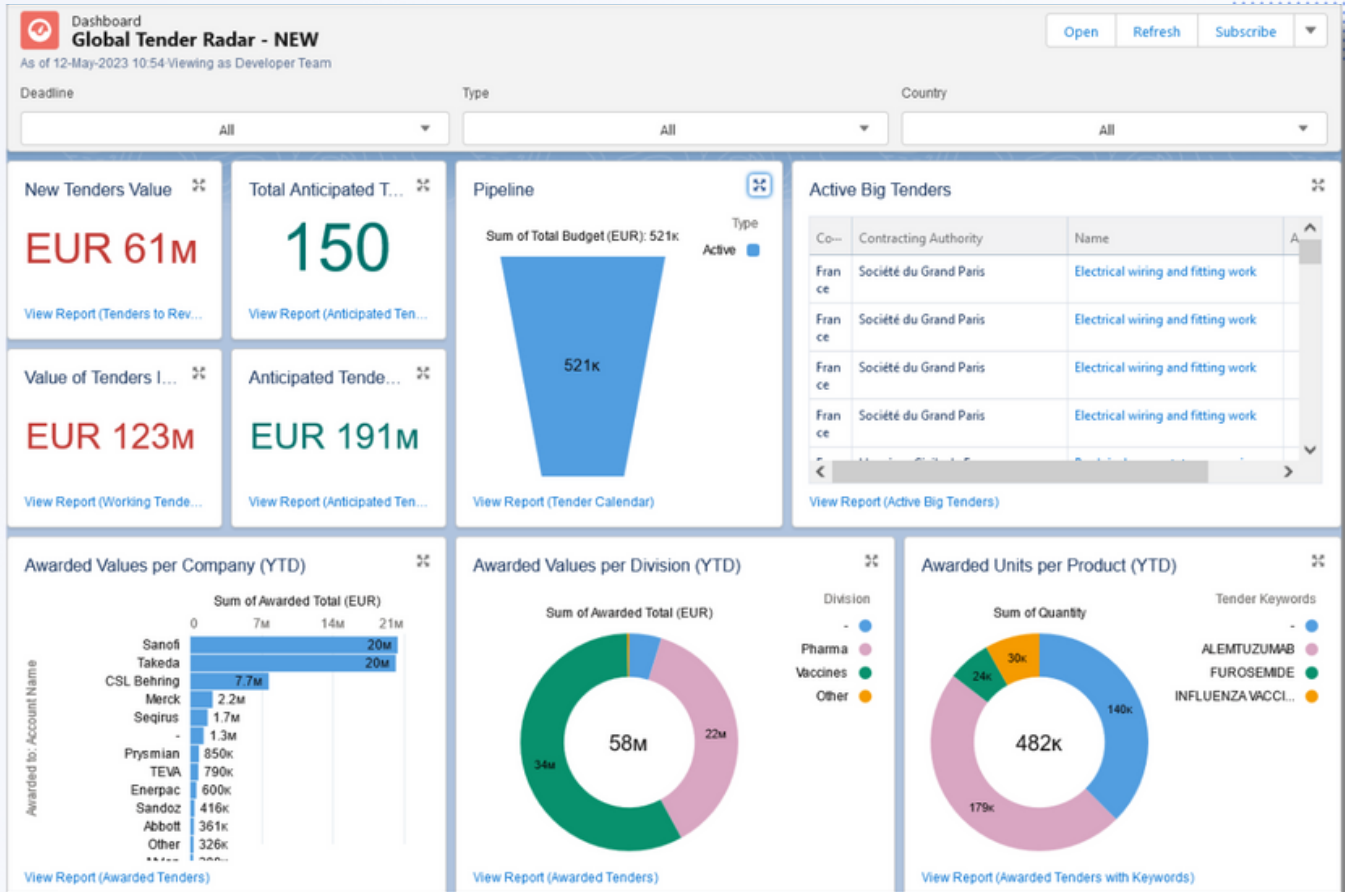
Dashboard
Global Tender Radar - NEW
As of 12-May-2023 10:54·Viewing as Developer Team

Open | Refresh | Subscribe

Deadline
All

Type
All

Country
All

New Tenders Value
EUR 61M
View Report (Tenders to Rev...

Total Anticipated T...
150
View Report (Anticipated Ten...

Value of Tenders I...
EUR 123M
View Report (Working Tende...

Anticipated Tende...
EUR 191M
View Report (Anticipated Ten...

Pipeline
Sum of Total Budget (EUR): 521K
Type
Active
521K
View Report (Tender Calendar)

Active Big Tenders

| Co... | Contracting Authority | Name |
|---|---|---|
| France | Société du Grand Paris | Electrical wiring and fitting work |
| France | Société du Grand Paris | Electrical wiring and fitting work |
| France | Société du Grand Paris | Electrical wiring and fitting work |
| France | Société du Grand Paris | Electrical wiring and fitting work |
| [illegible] | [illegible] | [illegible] |

View Report (Active Big Tenders)

Awarded Values per Company (YTD)
Sum of Awarded Total (EUR)
0 7M 14M 21M
Awarded to: Account Name
Sanofi 20M
Takeda 20M
CSL Behring 7.7M
Merck 2.2M
Seqirus 1.7M
- 1.3M
Prysmian 850K
TEVA 790K
Enerpac 600K
Sandoz 416K
Abbott 361K
Other 326K
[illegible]
View Report (Awarded Tenders)

Awarded Values per Division (YTD)
Sum of Awarded Total (EUR)
Division
-
Pharma
Vaccines
Other
58M
22M
34M
View Report (Awarded Tenders)

Awarded Units per Product (YTD)
Sum of Quantity
Tender Keywords
-
ALEMTUZUMAB
FUROSEMIDE
INFLUENZA VACCI...
482K
140K
179K
24K
30K
View Report (Awarded Tenders with Keywords)